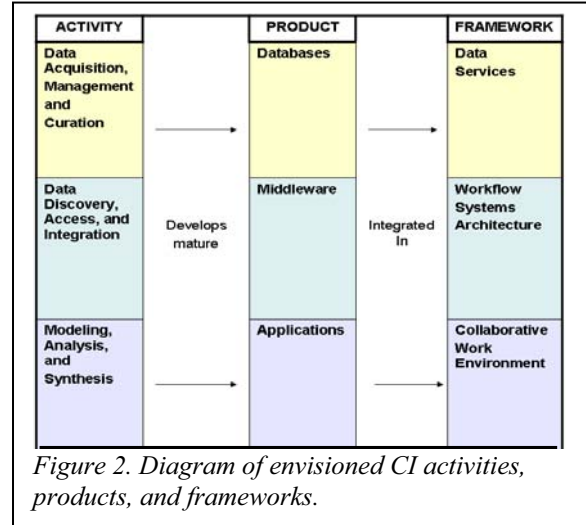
| ACTIVITY | | PRODUCT | | FRAMEWORK |
|---|---|---|---|---|
| Data Acquisition, Management and Curation | | Databases | | Data Services |
| Data Discovery, Access, and Integration | Develops mature | Middleware | Integrated In | Workflow Systems Architecture |
| Modeling, Analysis, and Synthesis | | Applications | | Collaborative Work Environment |

*Figure 2. Diagram of envisioned CI activities, products, and frameworks.*